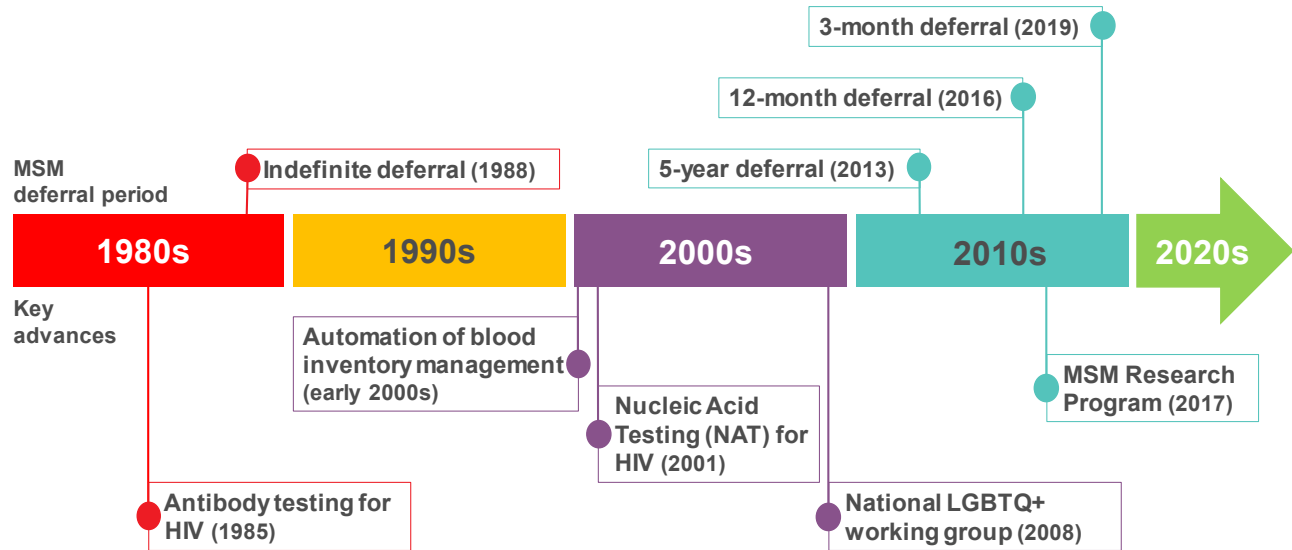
3-month deferral (2019)

12-month deferral (2016)

MSM deferral period

Indefinite deferral (1988)

5-year deferral (2013)

1980s

1990s

2000s

2010s

2020s

Key advances

Automation of blood inventory management (early 2000s)

Nucleic Acid Testing (NAT) for HIV (2001)

MSM Research Program (2017)

Antibody testing for HIV (1985)

National LGBTQ+ working group (2008)